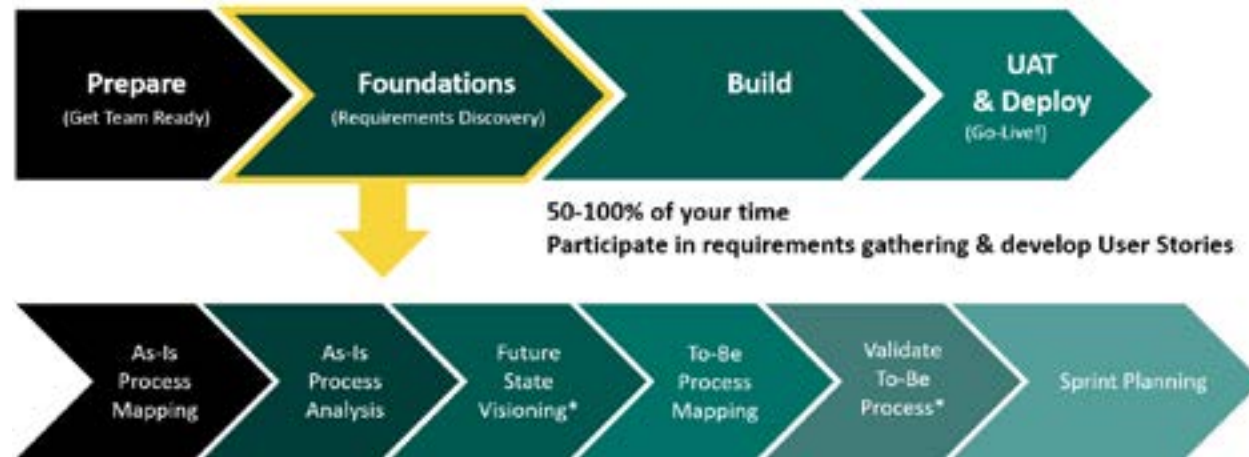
Prepare
(Get Team Ready)

Foundations
(Requirements Discovery)

Build

UAT
& Deploy
(Go-Live!)

50-100% of your time
Participate in requirements gathering & develop User Stories

As-Is Process Mapping

As-Is Process Analysis

Future State Visioning*

To-Be Process Mapping

Validate To-Be Process*

Sprint Planning